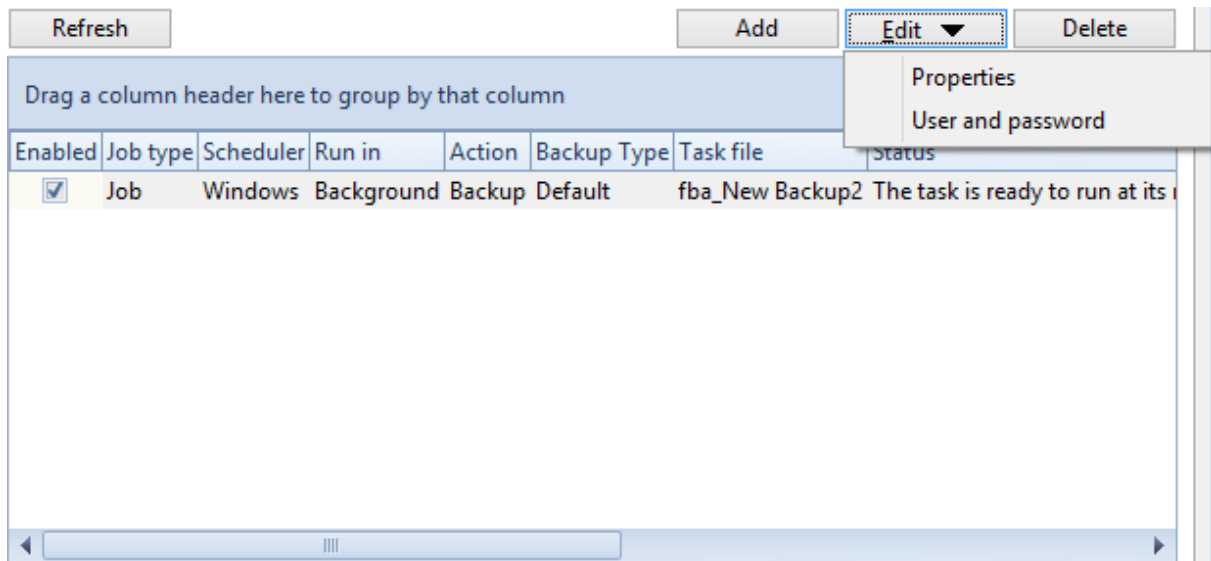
Refresh

Add

Edit ▼

Delete

Properties

User and password

Drag a column header here to group by that column

| Enabled | Job type | Scheduler | Run in | Action | Backup Type | Task file | Status |
|---|---|---|---|---|---|---|---|
| ☑ | Job | Windows | Background | Backup | Default | fba_New Backup2 | The task is ready to run at its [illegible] |